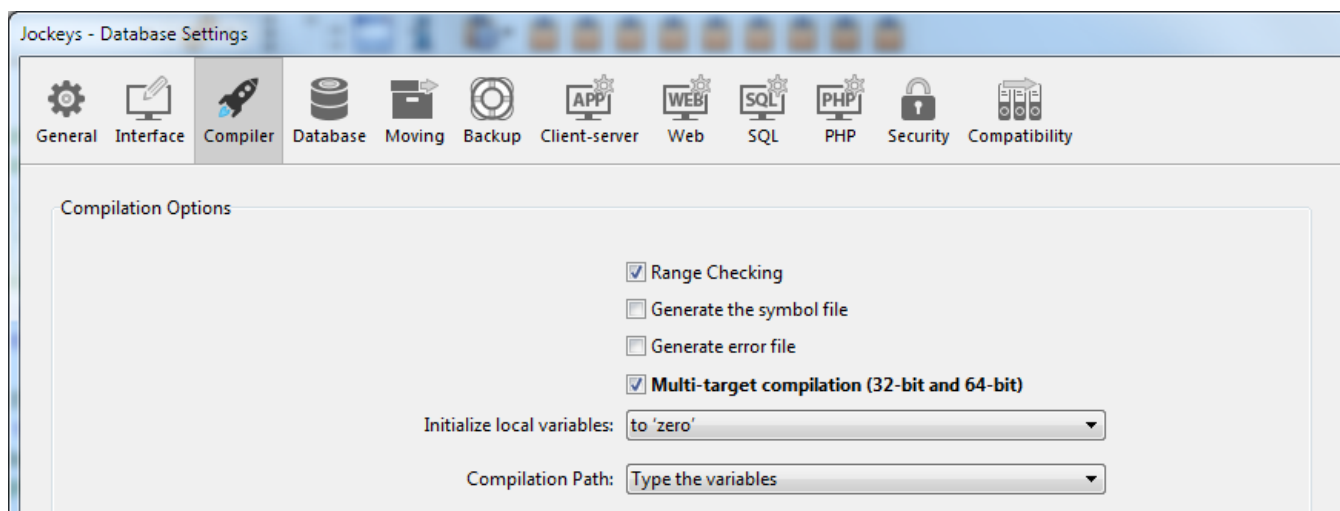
Jockeys - Database Settings

APP WEB SQL PHP

General Interface Compiler Database Moving Backup Client-server Web SQL PHP Security Compatibility

Compilation Options

Range Checking

Generate the symbol file

Generate error file

**Multi-target compilation (32-bit and 64-bit)**

Initialize local variables: to 'zero'

Compilation Path: Type the variables